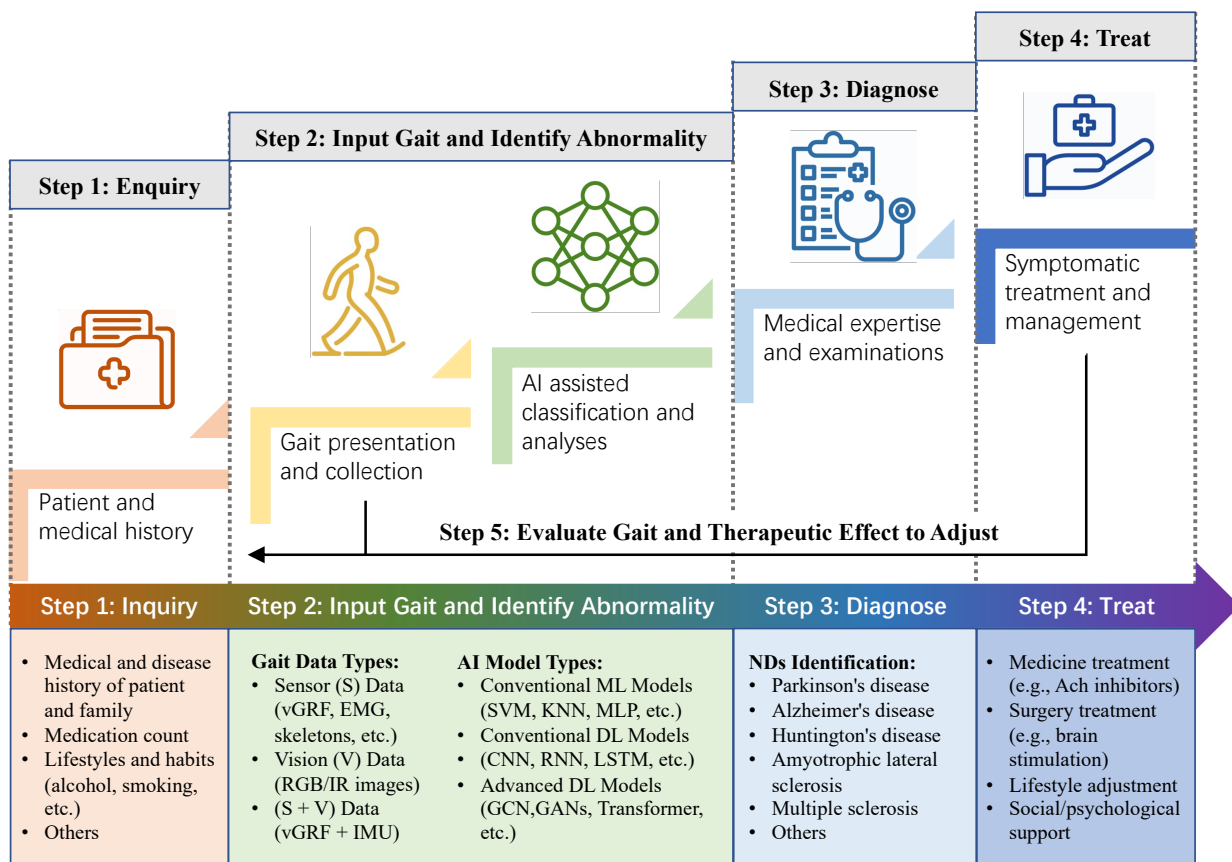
Step 4: Treat

Step 3: Diagnose

Step 2: Input Gait and Identify Abnormality

Step 1: Enquiry

Symptomatic treatment and management

Medical expertise and examinations

AI assisted classification and analyses

Gait presentation and collection

Patient and medical history

Step 5: Evaluate Gait and Therapeutic Effect to Adjust

Step 1: Inquiry

Step 2: Input Gait and Identify Abnormality

Step 3: Diagnose

Step 4: Treat

- Medical and disease history of patient and family
- Medication count
- Lifestyles and habits (alcohol, smoking, etc.)
- Others

Gait Data Types:
- Sensor (S) Data (vGRF, EMG, skeletons, etc.)
- Vision (V) Data (RGB/IR images)
- (S + V) Data (vGRF + IMU)

AI Model Types:
- Conventional ML Models (SVM, KNN, MLP, etc.)
- Conventional DL Models
- (CNN, RNN, LSTM, etc.)
- Advanced DL Models (GCN,GANs, Transformer, etc.)

NDs Identification:
- Parkinson's disease
- Alzheimer's disease
- Huntington's disease
- Amyotrophic lateral sclerosis
- Multiple sclerosis
- Others

- Medicine treatment (e.g., Ach inhibitors)
- Surgery treatment (e.g., brain stimulation)
- Lifestyle adjustment
- Social/psychological support